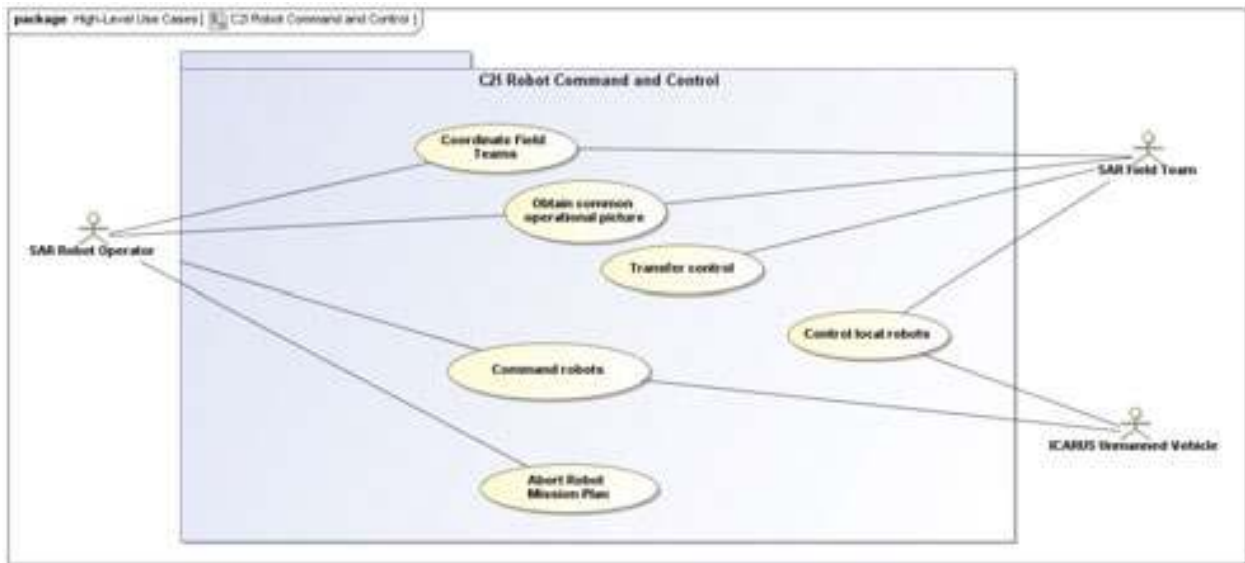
package High-Level Use Cases [ C2I Robot Command and Control ]

C2I Robot Command and Control

Coordinate Field Teams

Obtain common operational picture

Transfer control

Control local robots

Command robots

Abort Robot Mission Plan

SAR Robot Operator

SAR Field Team

ICARUS Unmanned Vehicle